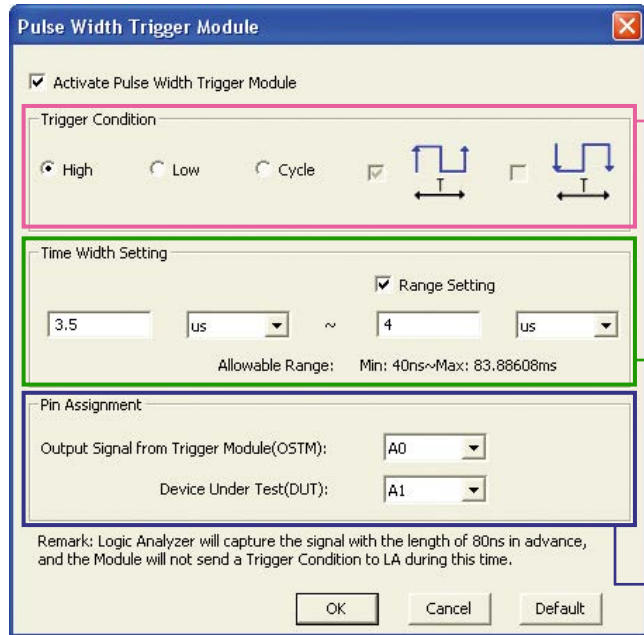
Pulse Width Trigger Module

Activate Pulse Width Trigger Module

Trigger Condition

High Low Cycle

T T

Time Width Setting

Range Setting

3.5 us ~ 4 us

Allowable Range: Min: 40ns~Max: 83.88608ms

Pin Assignment

Output Signal from Trigger Module(OSTM): A0

Device Under Test(DUT): A1

Remark: Logic Analyzer will capture the signal with the length of 80ns in advance, and the Module will not send a Trigger Condition to LA during this time.

OK Cancel Default